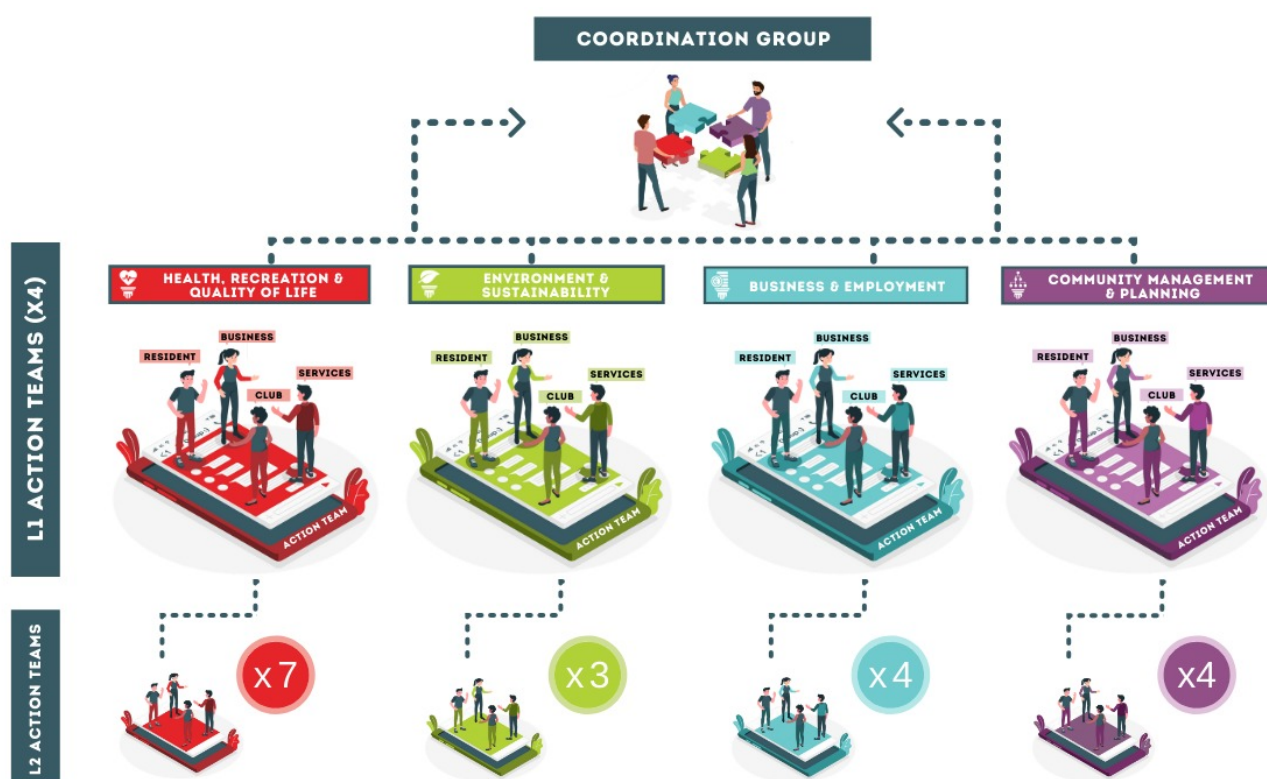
COORDINATION GROUP

L1 ACTION TEAMS (X4)

HEALTH, RECREATION & QUALITY OF LIFE

RESIDENT
BUSINESS
CLUB
SERVICES
ACTION TEAM

ENVIRONMENT & SUSTAINABILITY

RESIDENT
BUSINESS
CLUB
SERVICES
ACTION TEAM

BUSINESS & EMPLOYMENT

RESIDENT
BUSINESS
CLUB
SERVICES
ACTION TEAM

COMMUNITY MANAGEMENT & PLANNING

RESIDENT
BUSINESS
CLUB
SERVICES
ACTION TEAM

L2 ACTION TEAMS

x7

x3

x4

x4